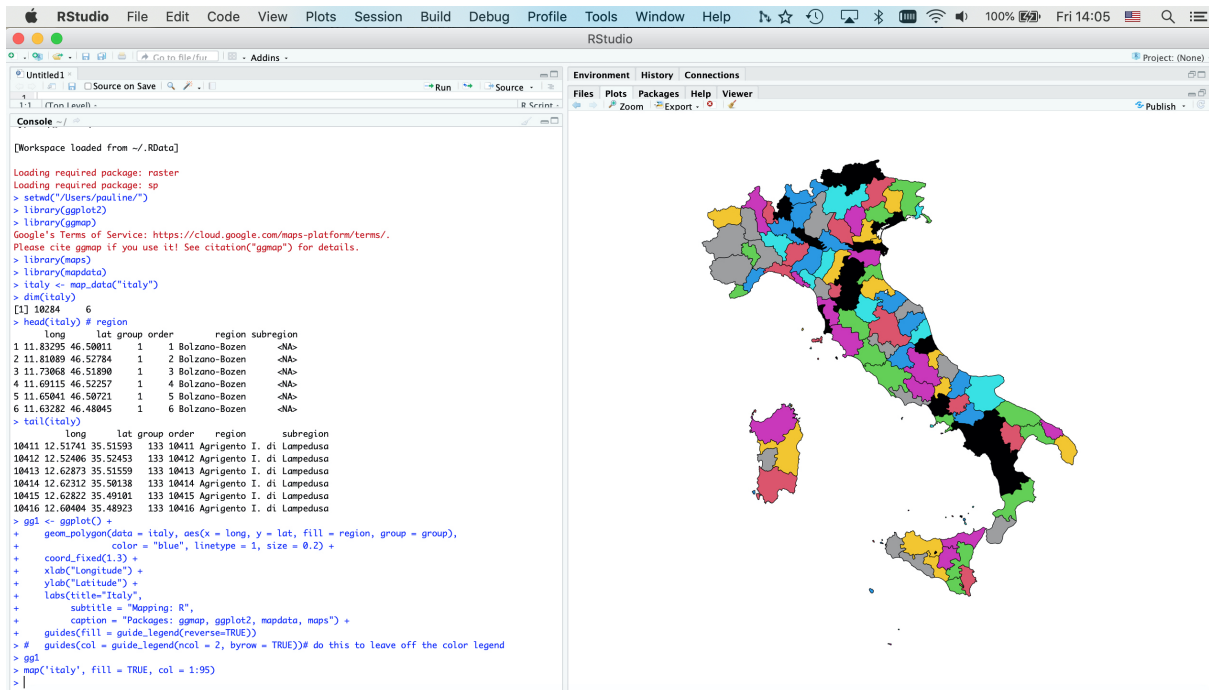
RStudio File Edit Code View Plots Session Build Debug Profile Tools Window Help 100% Fri 14:05

RStudio

Go to file/function Addins Project: (None)

Untitled1 Source on Save Run Source

1:1 (Top Level) R Script

Console ~/

[Workspace loaded from ~/.RData]

Loading required package: raster
Loading required package: sp
> setwd("/Users/pauline/")
> library(ggplot2)
> library(ggmap)
Google's Terms of Service: https://cloud.google.com/maps-platform/terms/.
Please cite ggmap if you use it! See citation("ggmap") for details.
> library(maps)
> library(mapdata)
> italy <- map_data("italy")
> dim(italy)
[1] 10284 6
> head(italy) # region

| | long | lat | group | order | region | subregion |
|---|---|---|---|---|---|---|
| 1 | 11.83295 | 46.50011 | 1 | 1 | Bolzano-Bozen | <NA> |
| 2 | 11.81089 | 46.52784 | 1 | 2 | Bolzano-Bozen | <NA> |
| 3 | 11.73068 | 46.51890 | 1 | 3 | Bolzano-Bozen | <NA> |
| 4 | 11.69115 | 46.52257 | 1 | 4 | Bolzano-Bozen | <NA> |
| 5 | 11.65041 | 46.50721 | 1 | 5 | Bolzano-Bozen | <NA> |
| 6 | 11.63282 | 46.48045 | 1 | 6 | Bolzano-Bozen | <NA> |

> tail(italy)

| | long | lat | group | order | region | subregion |
|---|---|---|---|---|---|---|
| 10411 | 12.51741 | 35.51593 | 133 | 10411 | Agrigento | I. di Lampedusa |
| 10412 | 12.52406 | 35.52453 | 133 | 10412 | Agrigento | I. di Lampedusa |
| 10413 | 12.62873 | 35.51559 | 133 | 10413 | Agrigento | I. di Lampedusa |
| 10414 | 12.62312 | 35.50138 | 133 | 10414 | Agrigento | I. di Lampedusa |
| 10415 | 12.62822 | 35.49101 | 133 | 10415 | Agrigento | I. di Lampedusa |
| 10416 | 12.60404 | 35.48923 | 133 | 10416 | Agrigento | I. di Lampedusa |

> gg1 <- ggplot() +
+ geom_polygon(data = italy, aes(x = long, y = lat, fill = region, group = group),
+ color = "blue", linetype = 1, size = 0.2) +
+ coord_fixed(1.3) +
+ xlab("Longitude") +
+ ylab("Latitude") +
+ labs(title="Italy",
+ subtitle = "Mapping: R",
+ caption = "Packages: ggmap, ggplot2, mapdata, maps") +
+ guides(fill = guide_legend(reverse=TRUE))
> # guides(col = guide_legend(ncol = 2, byrow = TRUE))# do this to leave off the color legend
> gg1
> map('italy', fill = TRUE, col = 1:95)
>

Environment History Connections

Files Plots Packages Help Viewer

Zoom Export Publish